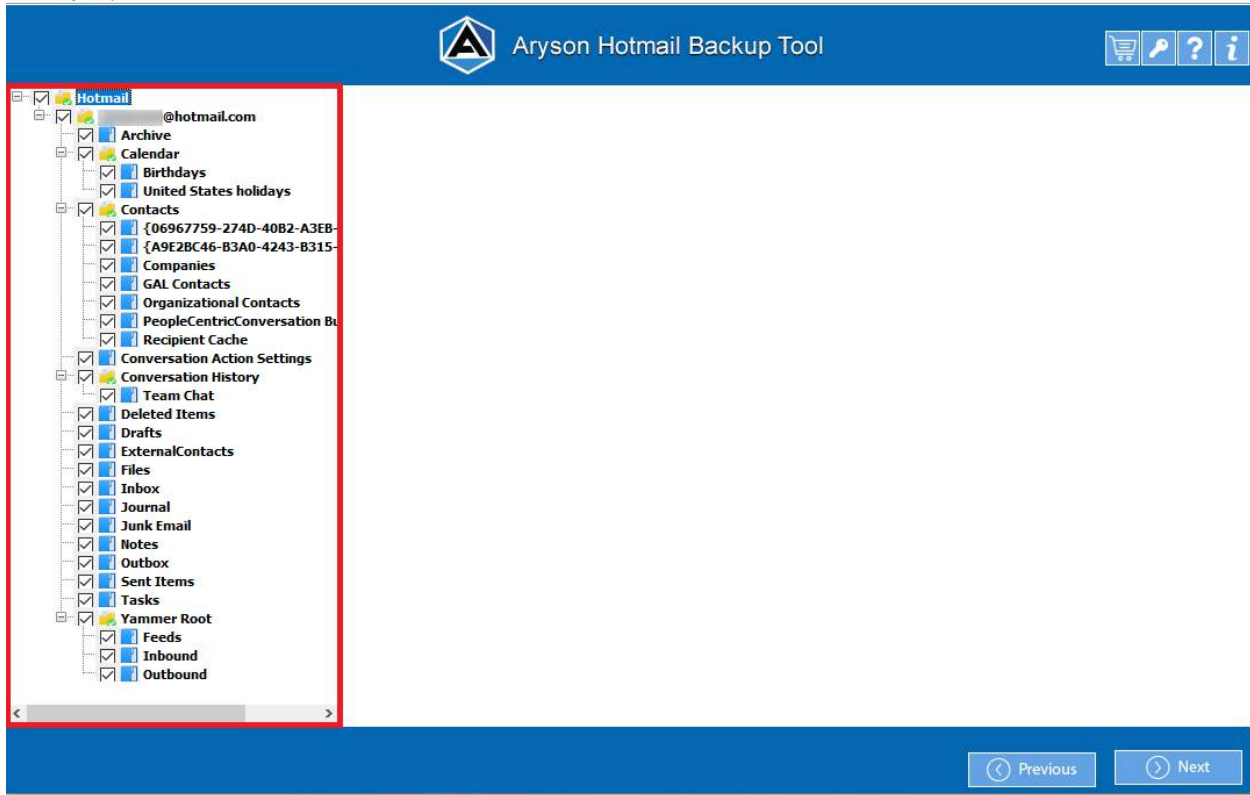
Aryson Hotmail Backup Tool

Hotmail
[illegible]@hotmail.com
Archive
Calendar
Birthdays
United States holidays
Contacts
{06967759-274D-40B2-A3EB-
{A9E2BC46-B3A0-4243-B315-
Companies
GAL Contacts
Organizational Contacts
PeopleCentricConversation Bu
Recipient Cache
Conversation Action Settings
Conversation History
Team Chat
Deleted Items
Drafts
ExternalContacts
Files
Inbox
Journal
Junk Email
Notes
Outbox
Sent Items
Tasks
Yammer Root
Feeds
Inbound
Outbound

Previous
Next